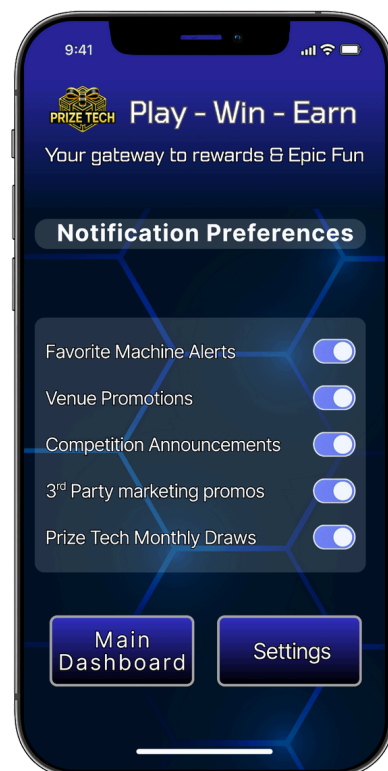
9:41

PRIZE TECH Play - Win - Earn

Your gateway to rewards & Epic Fun

Notification Preferences

Favorite Machine Alerts

Venue Promotions

Competition Announcements

3$^{rd}$ Party marketing promos

Prize Tech Monthly Draws

Main Dashboard

Settings